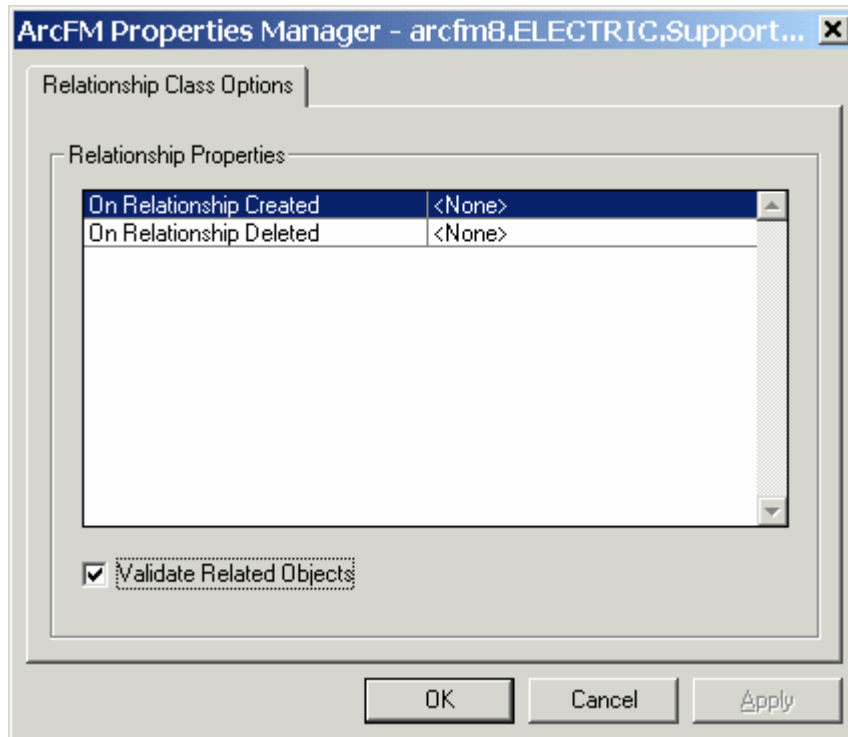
ArcFM Properties Manager - arcfm8.ELECTRIC.Support...

Relationship Class Options

Relationship Properties

| On Relationship Created | <None> |
|---|---|
| On Relationship Deleted | <None> |

Validate Related Objects

OK
Cancel
Apply